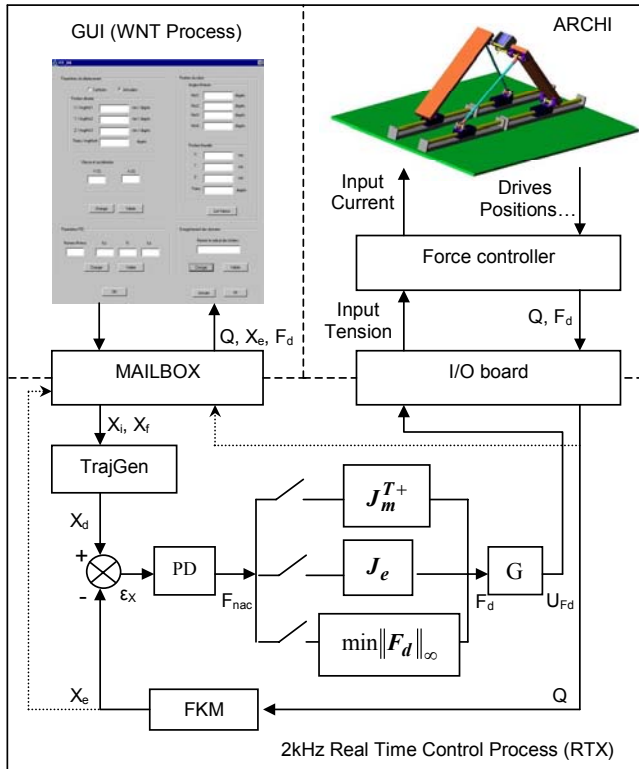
GUI (WNT Process)

ARCHI

Input Current

Drives Positions…

Force controller

Input Tension

Q, $F_d$

Q, $X_e$, $F_d$

MAILBOX

I/O board

$X_i$, $X_f$

TrajGen

$X_d$

+

-

$\varepsilon_X$

PD

$F_{nac}$

$J_m^{T+}$

$J_e$

$\min\|F_d\|_\infty$

G

$F_d$

$U_{Fd}$

$X_e$

FKM

Q

2kHz Real Time Control Process (RTX)